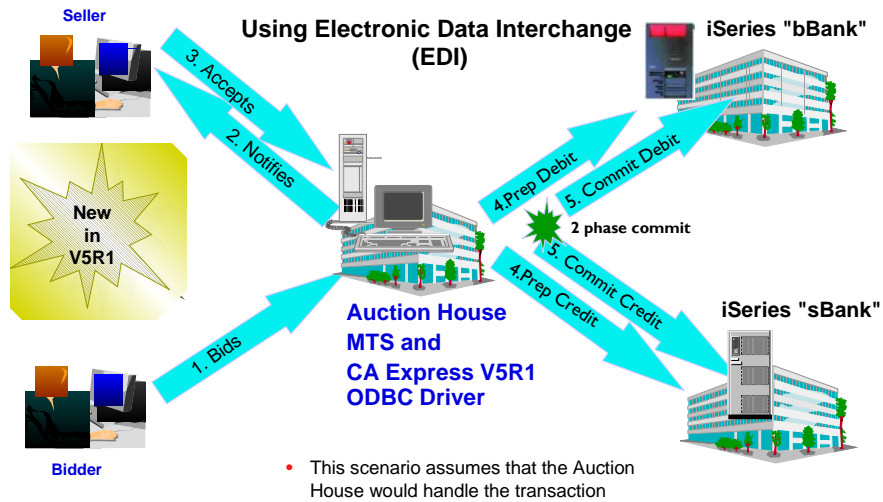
Seller

Using Electronic Data Interchange (EDI)

iSeries "bBank"

3. Accepts

2. Notifies

New in V5R1

4.Prep Debit

5. Commit Debit

2 phase commit

5. Commit Credit

4.Prep Credit

iSeries "sBank"

1. Bids

Auction House MTS and CA Express V5R1 ODBC Driver

Bidder

• This scenario assumes that the Auction House would handle the transaction